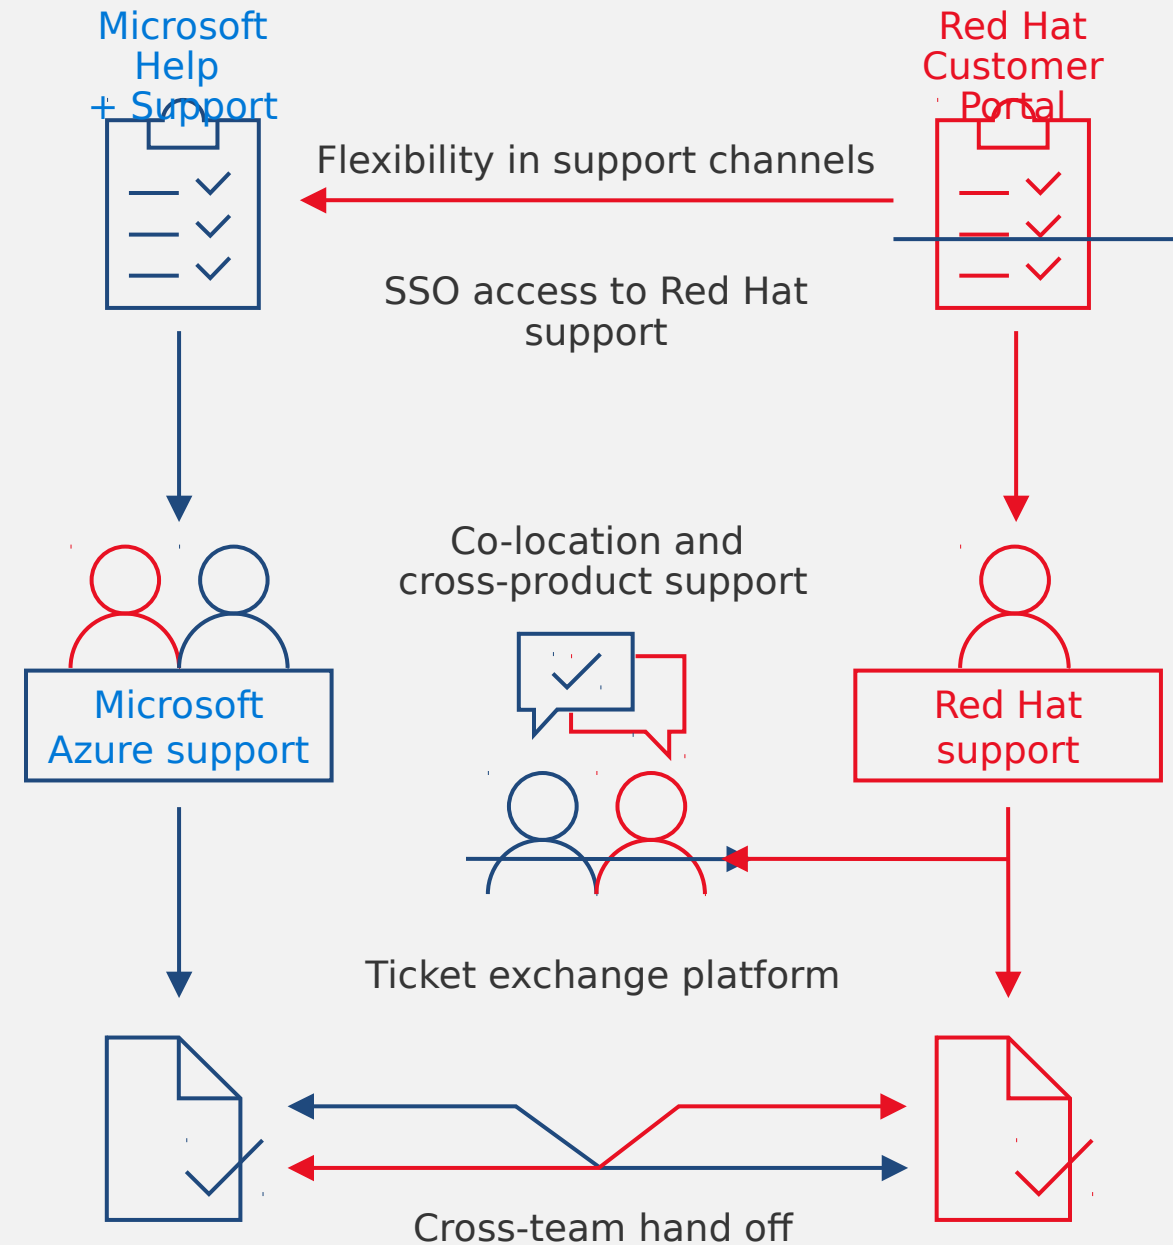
Microsoft Help + Support

Red Hat Customer Portal

Flexibility in support channels

SSO access to Red Hat support

Co-location and cross-product support

Microsoft Azure support

Red Hat support

Ticket exchange platform

Cross-team hand off